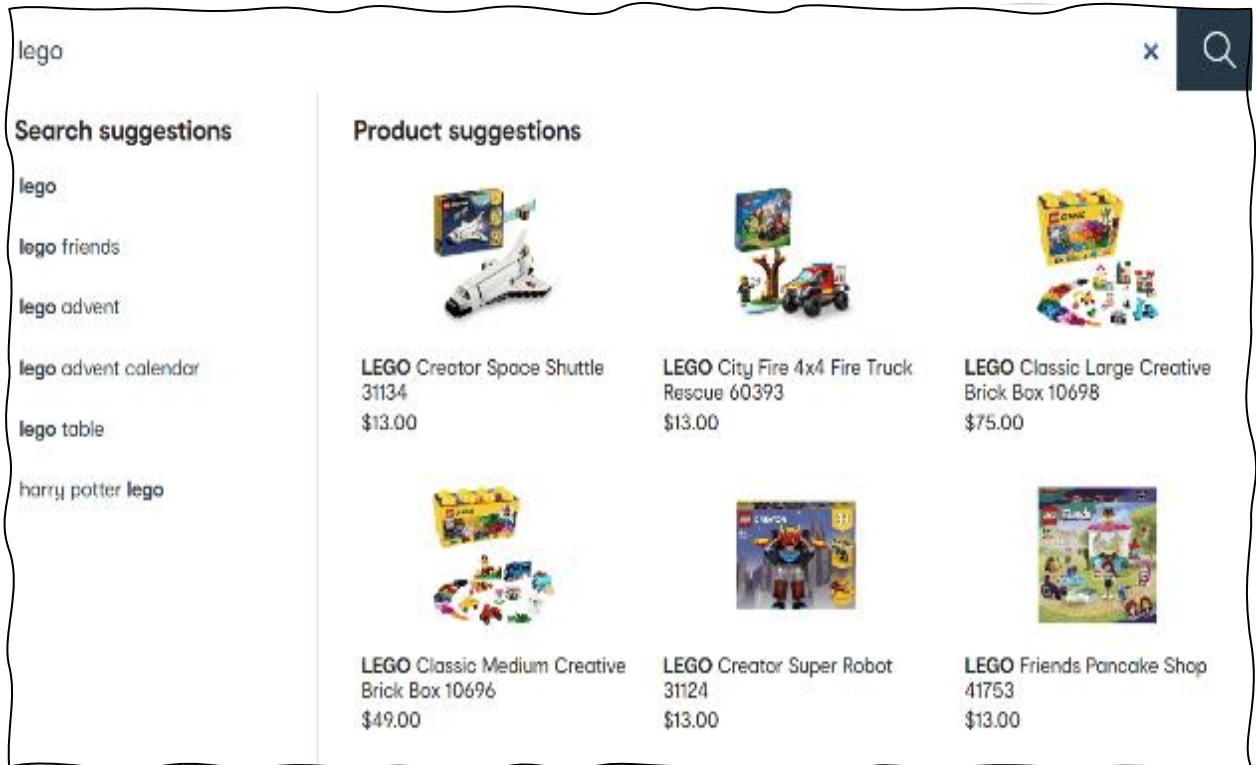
lego

×

Search suggestions

lego

lego friends

lego advent

lego advent calendar

lego table

harry potter lego

Product suggestions

LEGO Creator Space Shuttle 31134
$13.00

LEGO City Fire 4x4 Fire Truck Rescue 60393
$13.00

LEGO Classic Large Creative Brick Box 10698
$75.00

LEGO Classic Medium Creative Brick Box 10696
$49.00

LEGO Creator Super Robot 31124
$13.00

LEGO Friends Pancake Shop 41753
$13.00